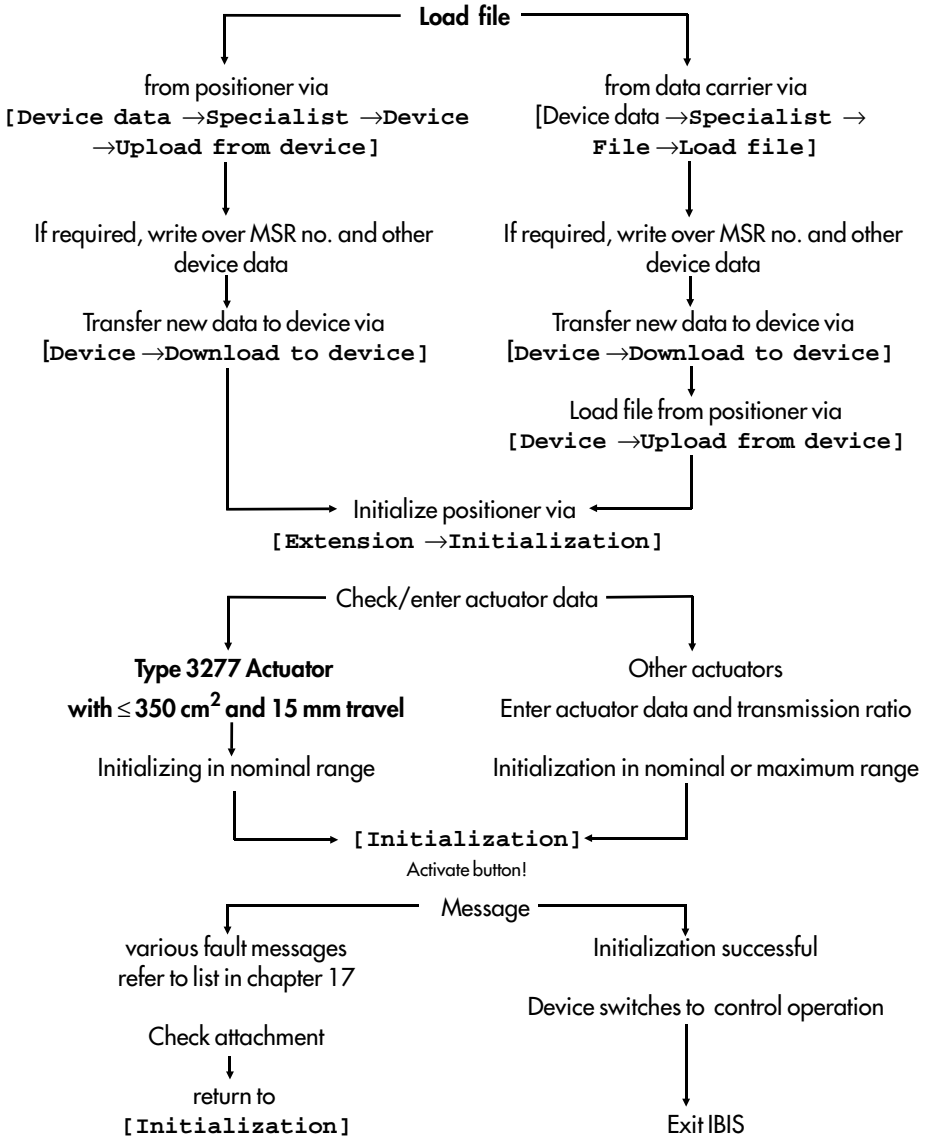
Load file

from positioner via
[Device data →Specialist →Device →Upload from device]

If required, write over MSR no. and other device data

Transfer new data to device via
[Device →Download to device]

from data carrier via
[Device data →Specialist → File →Load file]

If required, write over MSR no. and other device data

Transfer new data to device via
[Device →Download to device]

Load file from positioner via
[Device →Upload from device]

Initialize positioner via
[Extension →Initialization]

Check/enter actuator data

Type 3277 Actuator
with $\leq$ 350 cm$^2$ and 15 mm travel

Initializing in nominal range

Other actuators

Enter actuator data and transmission ratio

Initialization in nominal or maximum range

[Initialization]
Activate button!

Message

various fault messages
refer to list in chapter 17

Check attachment

return to
[Initialization]

Initialization successful

Device switches to control operation

Exit IBIS